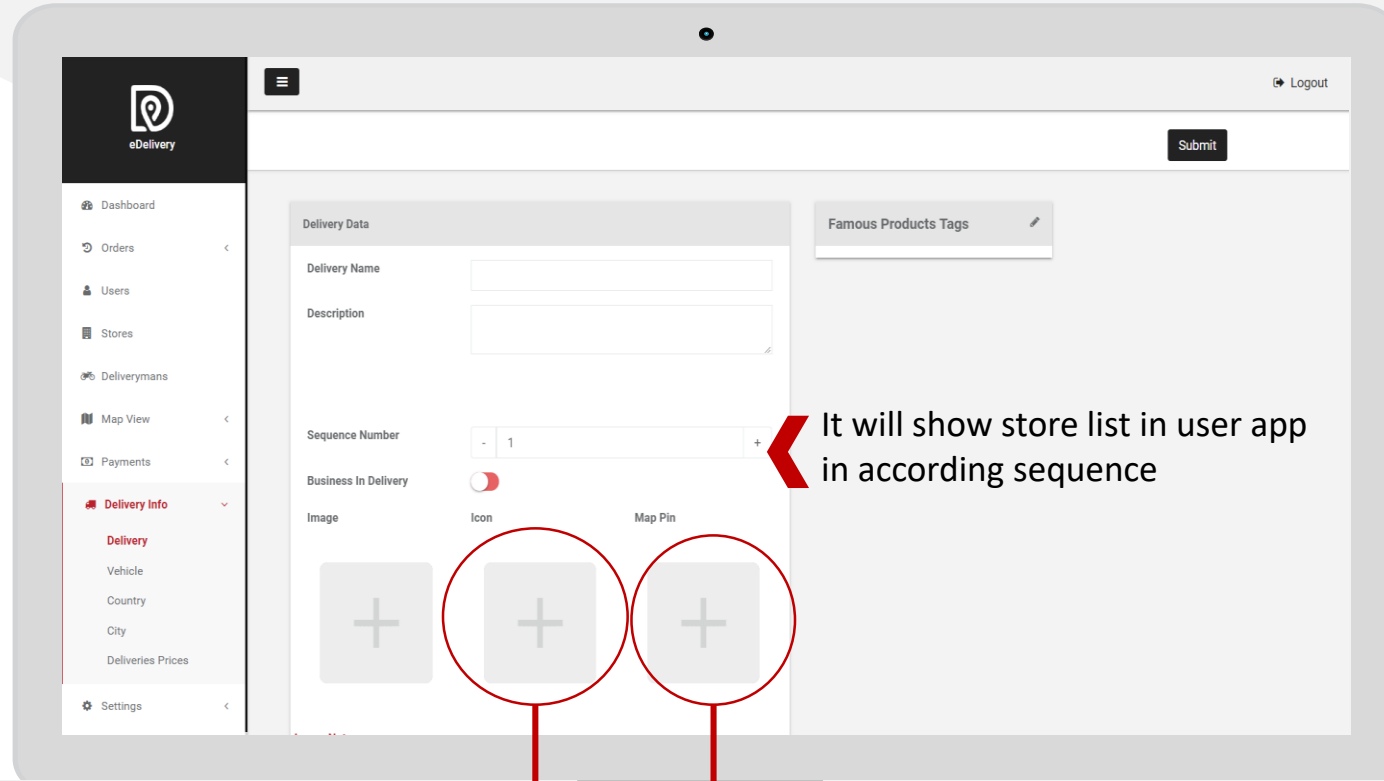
eDelivery

Logout

Submit

Dashboard

Orders

Users

Stores

Deliverymans

Map View

Payments

Delivery Info

Delivery

Vehicle

Country

City

Deliveries Prices

Settings

Delivery Data

Delivery Name

Description

Sequence Number

- 1 +

Business In Delivery

Image

Icon

Map Pin

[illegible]

Famous Products Tags

It will show store list in user app in according sequence